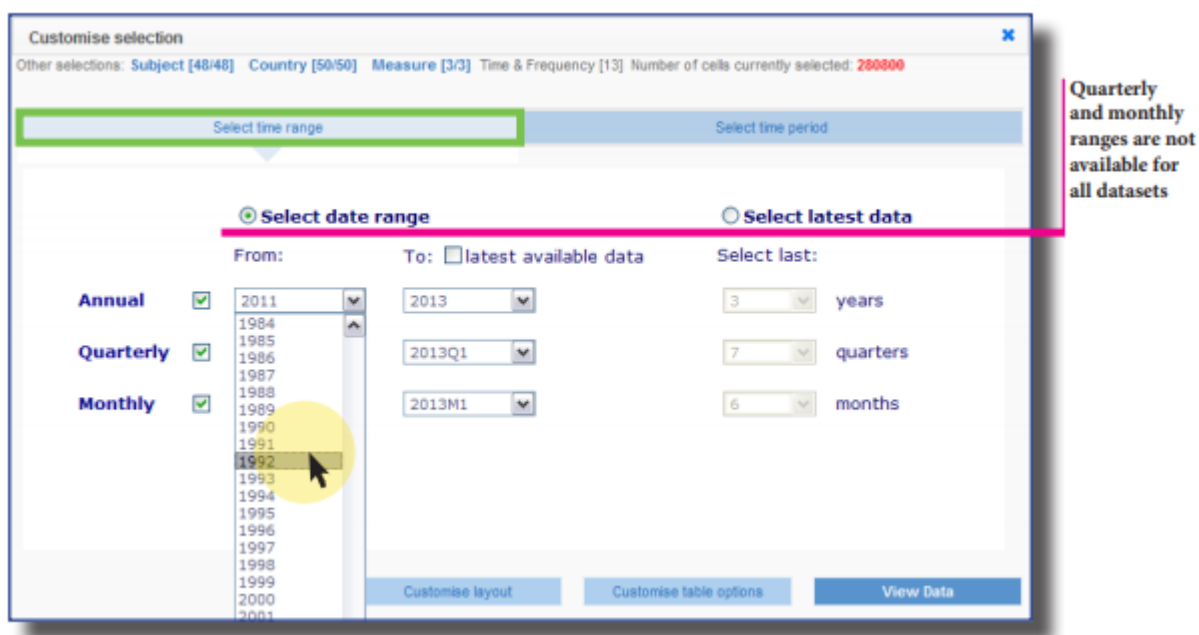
Customise selection

Other selections: Subject [48/48] Country [50/50] Measure [3/3] Time & Frequency [13] Number of cells currently selected: 280800

Select time range | Select time period

Quarterly and monthly ranges are not available for all datasets

Select date range

Select latest data

From:

To: latest available data

Select last:

Annual 2011 2013 3 years

Quarterly 2013Q1 7 quarters

Monthly 2013M1 6 months

1984
1985
1986
1987
1988
1989
1990
1991
1992
1993
1994
1995
1996
1997
1998
1999
2000
2001

Customise layout

Customise table options

View Data